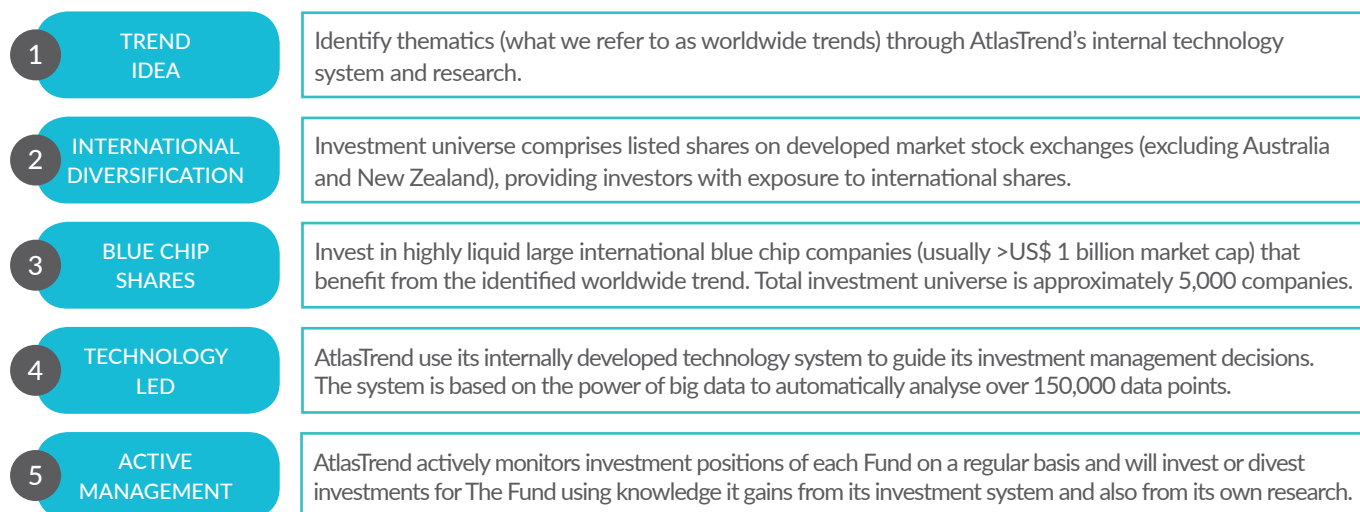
1 TREND IDEA

Identify thematics (what we refer to as worldwide trends) through AtlasTrend's internal technology system and research.

2 INTERNATIONAL DIVERSIFICATION

Investment universe comprises listed shares on developed market stock exchanges (excluding Australia and New Zealand), providing investors with exposure to international shares.

3 BLUE CHIP SHARES

Invest in highly liquid large international blue chip companies (usually >US$ 1 billion market cap) that benefit from the identified worldwide trend. Total investment universe is approximately 5,000 companies.

4 TECHNOLOGY LED

AtlasTrend use its internally developed technology system to guide its investment management decisions. The system is based on the power of big data to automatically analyse over 150,000 data points.

5 ACTIVE MANAGEMENT

AtlasTrend actively monitors investment positions of each Fund on a regular basis and will invest or divest investments for The Fund using knowledge it gains from its investment system and also from its own research.